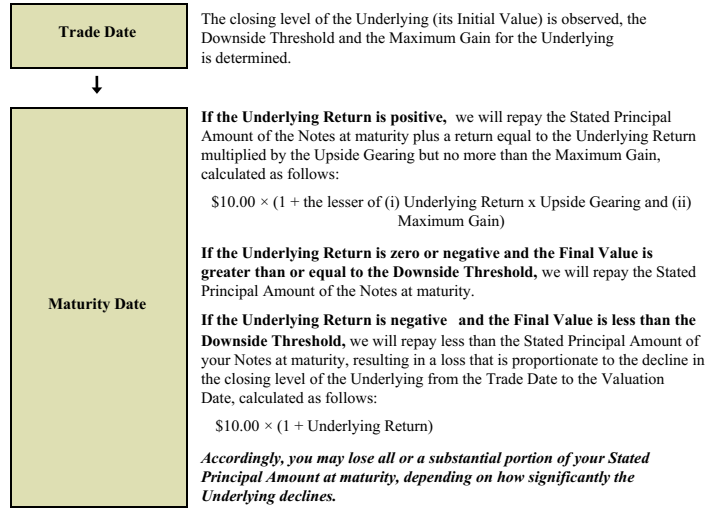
Trade Date

The closing level of the Underlying (its Initial Value) is observed, the Downside Threshold and the Maximum Gain for the Underlying is determined.

Maturity Date

**If the Underlying Return is positive,** we will repay the Stated Principal Amount of the Notes at maturity plus a return equal to the Underlying Return multiplied by the Upside Gearing but no more than the Maximum Gain, calculated as follows:

$10.00 × (1 + the lesser of (i) Underlying Return x Upside Gearing and (ii) Maximum Gain)

**If the Underlying Return is zero or negative and the Final Value is greater than or equal to the Downside Threshold,** we will repay the Stated Principal Amount of the Notes at maturity.

**If the Underlying Return is negative and the Final Value is less than the Downside Threshold,** we will repay less than the Stated Principal Amount of your Notes at maturity, resulting in a loss that is proportionate to the decline in the closing level of the Underlying from the Trade Date to the Valuation Date, calculated as follows:

$10.00 × (1 + Underlying Return)

***Accordingly, you may lose all or a substantial portion of your Stated Principal Amount at maturity, depending on how significantly the Underlying declines.***